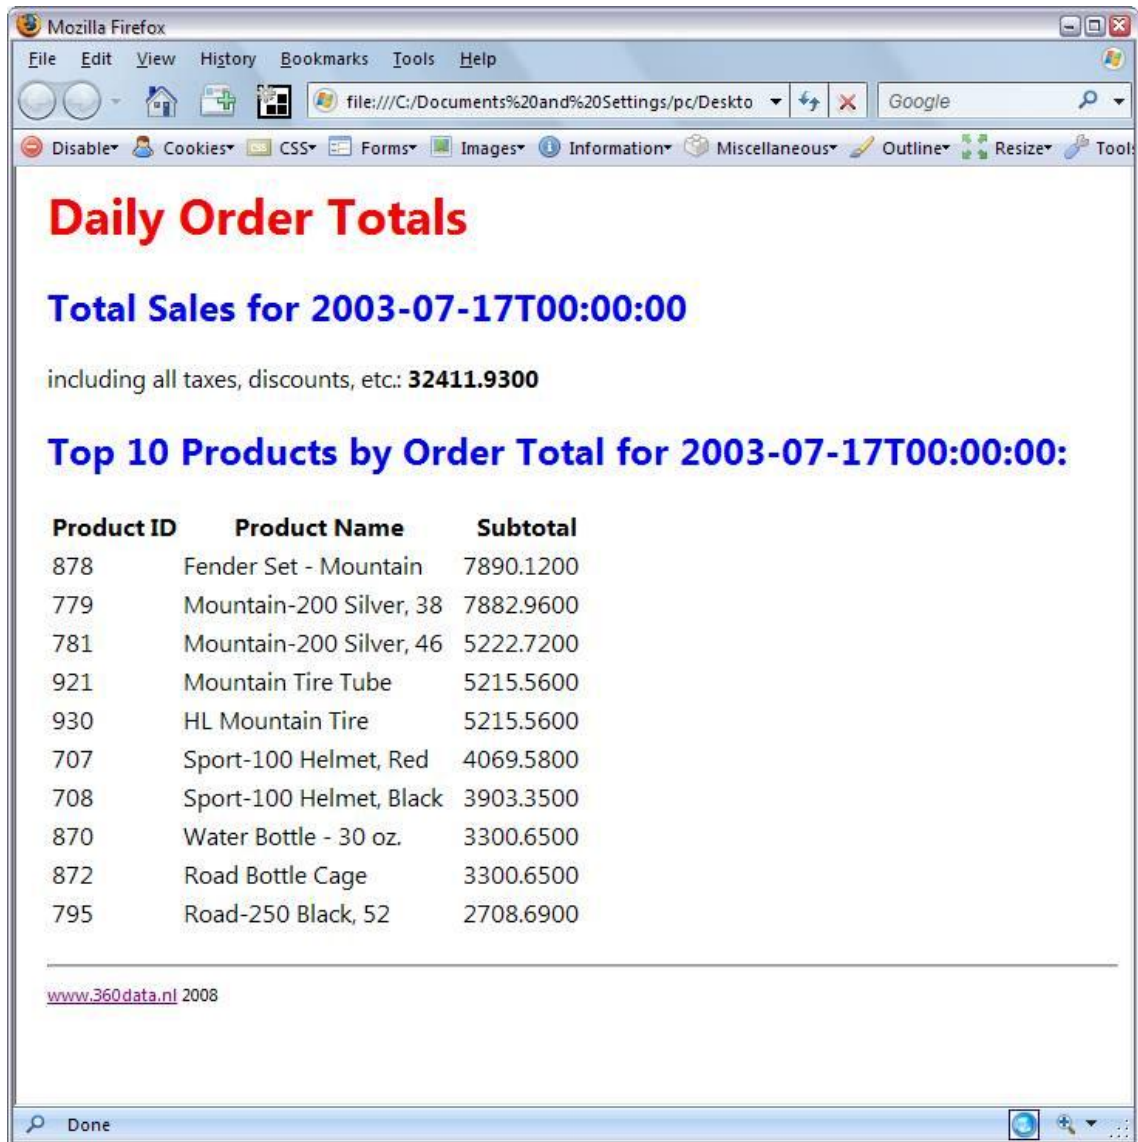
Mozilla Firefox

File Edit View History Bookmarks Tools Help

file:///C:/Documents%20and%20Settings/pc/Deskto

Google

Disable Cookies CSS Forms Images Information Miscellaneous Outline Resize Tools

Daily Order Totals

Total Sales for 2003-07-17T00:00:00

including all taxes, discounts, etc.: **32411.9300**

Top 10 Products by Order Total for 2003-07-17T00:00:00:

| Product ID | Product Name | Subtotal |
|---|---|---|
| 878 | Fender Set - Mountain | 7890.1200 |
| 779 | Mountain-200 Silver, 38 | 7882.9600 |
| 781 | Mountain-200 Silver, 46 | 5222.7200 |
| 921 | Mountain Tire Tube | 5215.5600 |
| 930 | HL Mountain Tire | 5215.5600 |
| 707 | Sport-100 Helmet, Red | 4069.5800 |
| 708 | Sport-100 Helmet, Black | 3903.3500 |
| 870 | Water Bottle - 30 oz. | 3300.6500 |
| 872 | Road Bottle Cage | 3300.6500 |
| 795 | Road-250 Black, 52 | 2708.6900 |

www.360data.nl 2008

Done